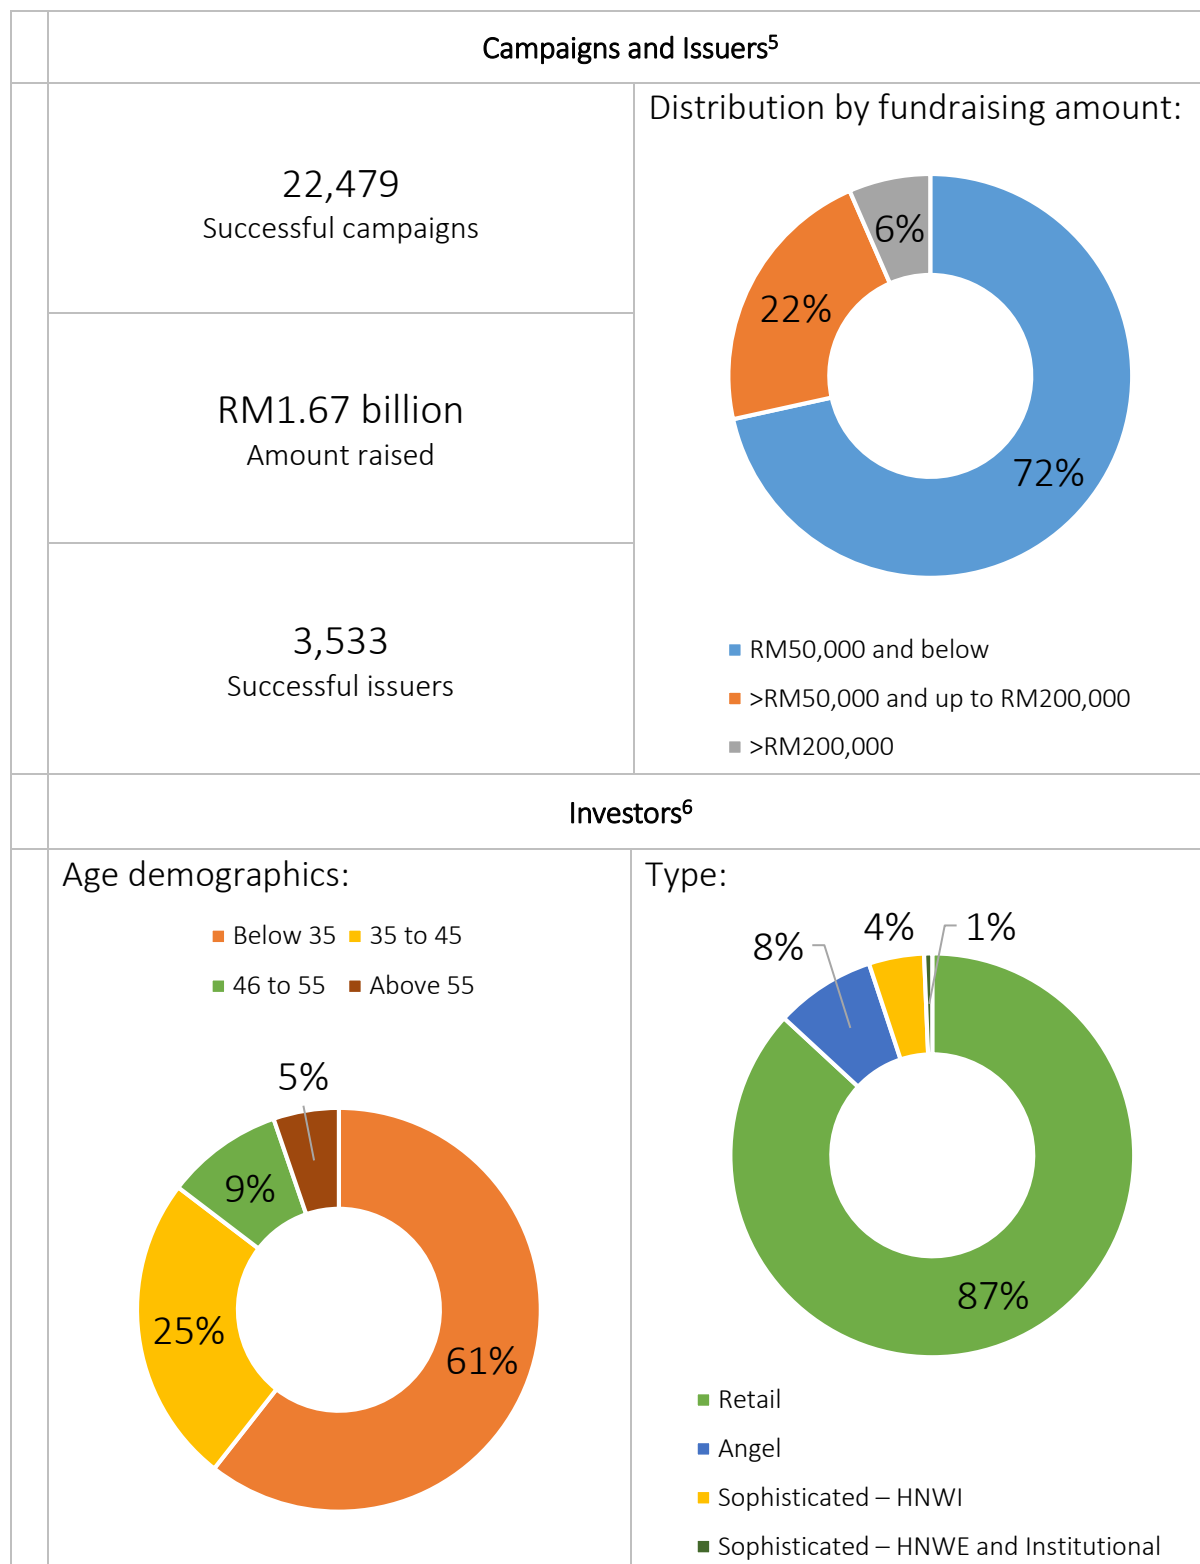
Campaigns and Issuers$^5$

22,479
Successful campaigns

RM1.67 billion
Amount raised

3,533
Successful issuers

Distribution by fundraising amount:

6%
22%
72%

RM50,000 and below
>RM50,000 and up to RM200,000
>RM200,000

Investors$^6$

Age demographics:

Below 35
35 to 45
46 to 55
Above 55

5%
9%
25%
61%

Type:

8%
4%
1%
87%

Retail
Angel
Sophisticated – HNWI
Sophisticated – HNWE and Institutional